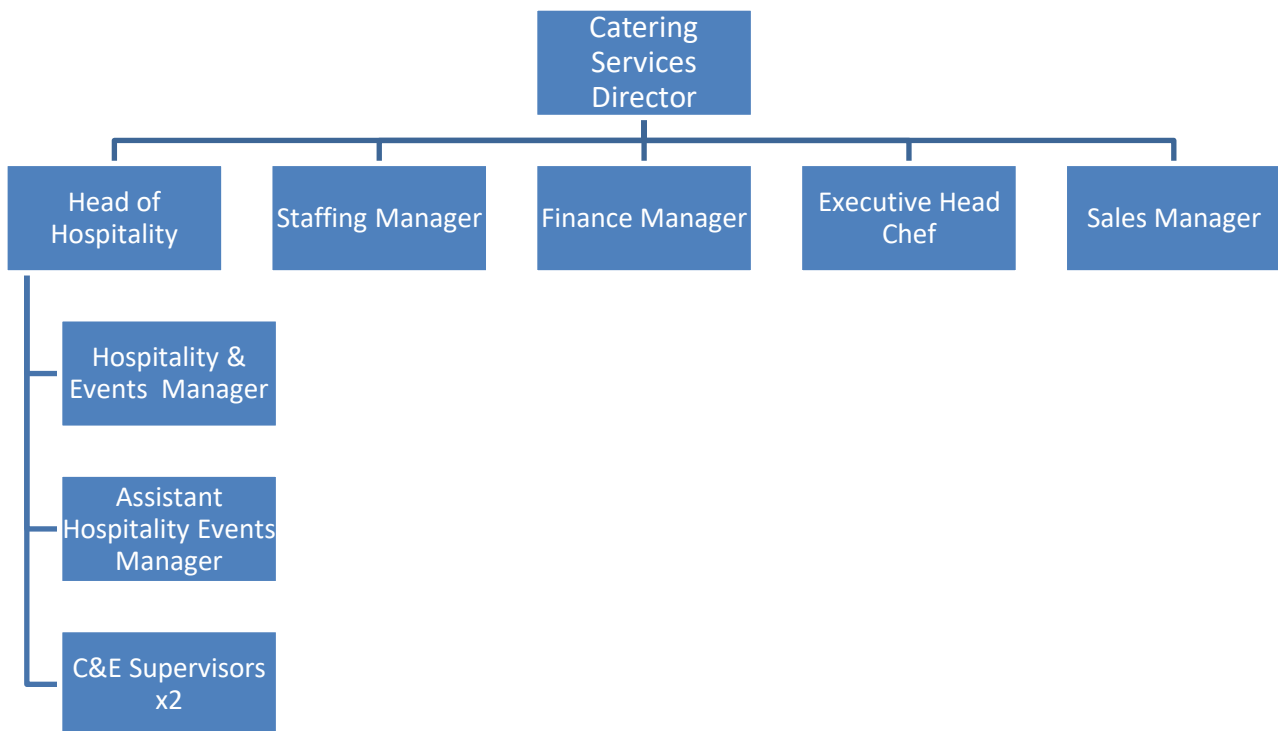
Catering Services Director

Head of Hospitality

Staffing Manager

Finance Manager

Executive Head Chef

Sales Manager

Hospitality & Events Manager

Assistant Hospitality Events Manager

C&E Supervisors x2